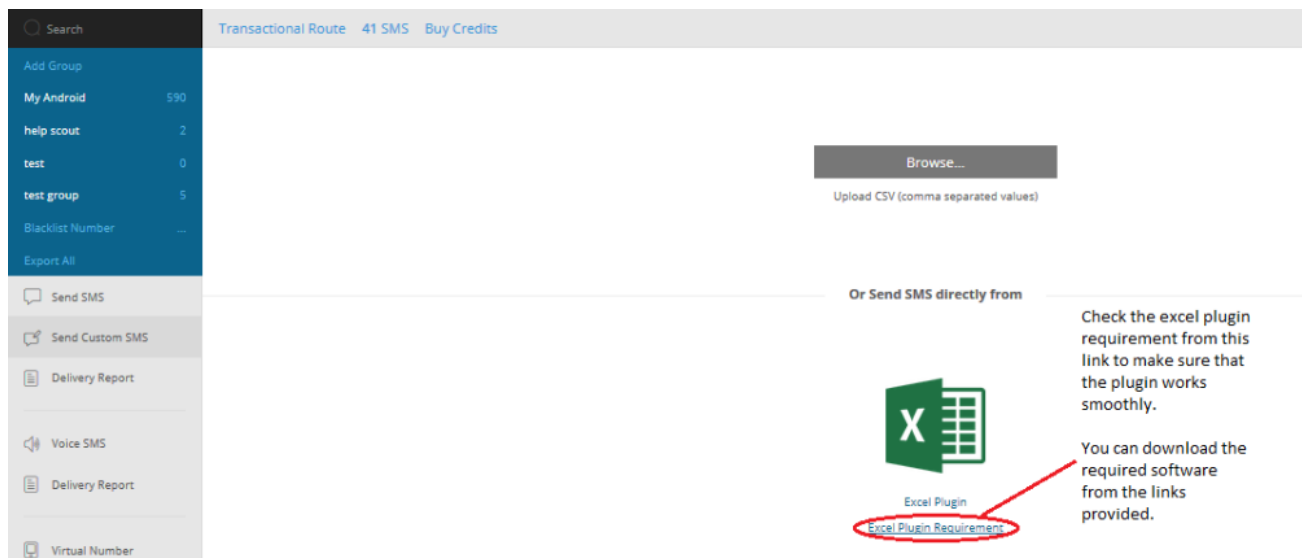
Search

Add Group
My Android 590
help scout 2
test 0
test group 5
Blacklist Number ...
Export All

Send SMS
Send Custom SMS
Delivery Report

Voice SMS
Delivery Report

Virtual Number

Transactional Route 41 SMS Buy Credits

Browse...

Upload CSV (comma separated values)

Or Send SMS directly from

X

Excel Plugin
Excel Plugin Requirement

Check the excel plugin requirement from this link to make sure that the plugin works smoothly.

You can download the required software from the links provided.